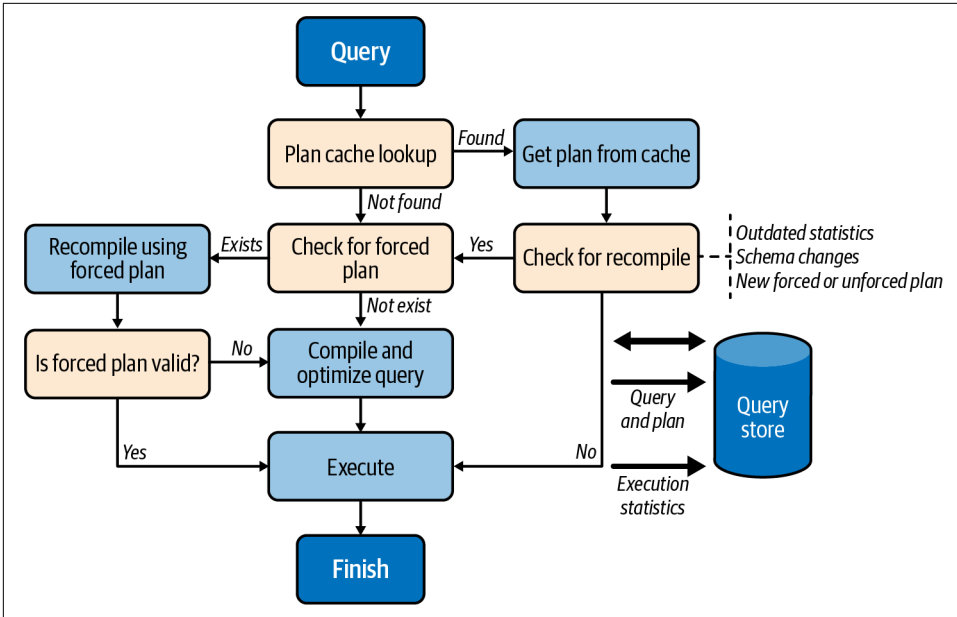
Query

Plan cache lookup

Found

Get plan from cache

Not found

Recompile using forced plan

Exists

Check for forced plan

Yes

Check for recompile

Outdated statistics
Schema changes
New forced or unforced plan

Not exist

Is forced plan valid?

No

Compile and optimize query

Query and plan

Query store

Yes

Execute

No

Execution statistics

Finish